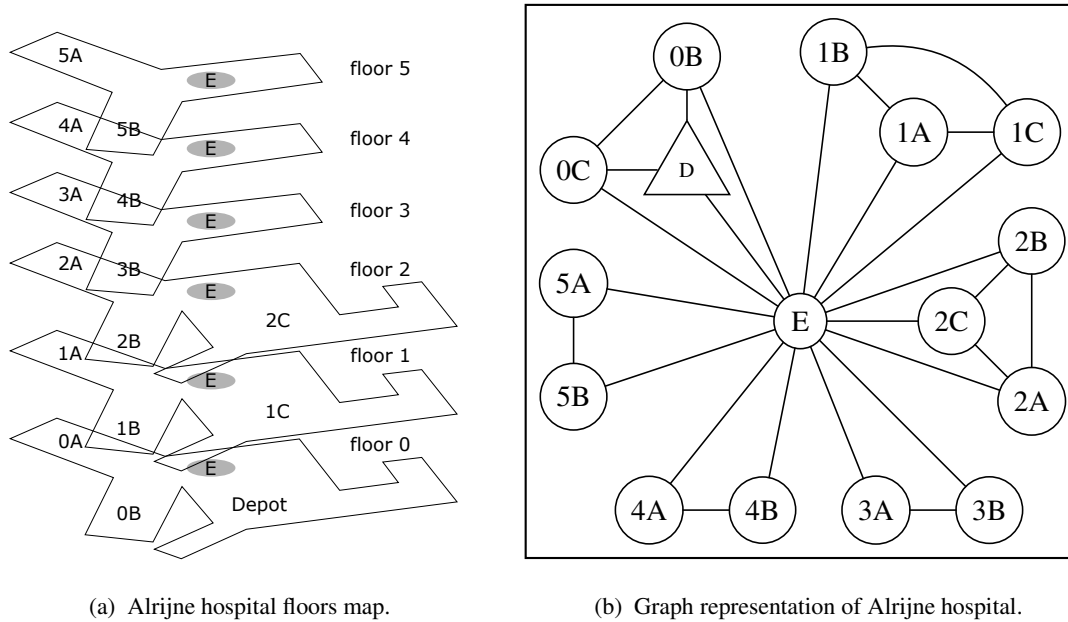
5A
E
floor 5
4A
5B
E
floor 4
3A
4B
E
floor 3
2A
3B
E
floor 2
2B
2C
1A
E
floor 1
1B
1C
0A
E
floor 0
0B
Depot

(a) Alrijne hospital floors map.

0B
1B
1A
1C
0C
D
5A
2B
E
2C
5B
2A
4A
4B
3A
3B

(b) Graph representation of Alrijne hospital.